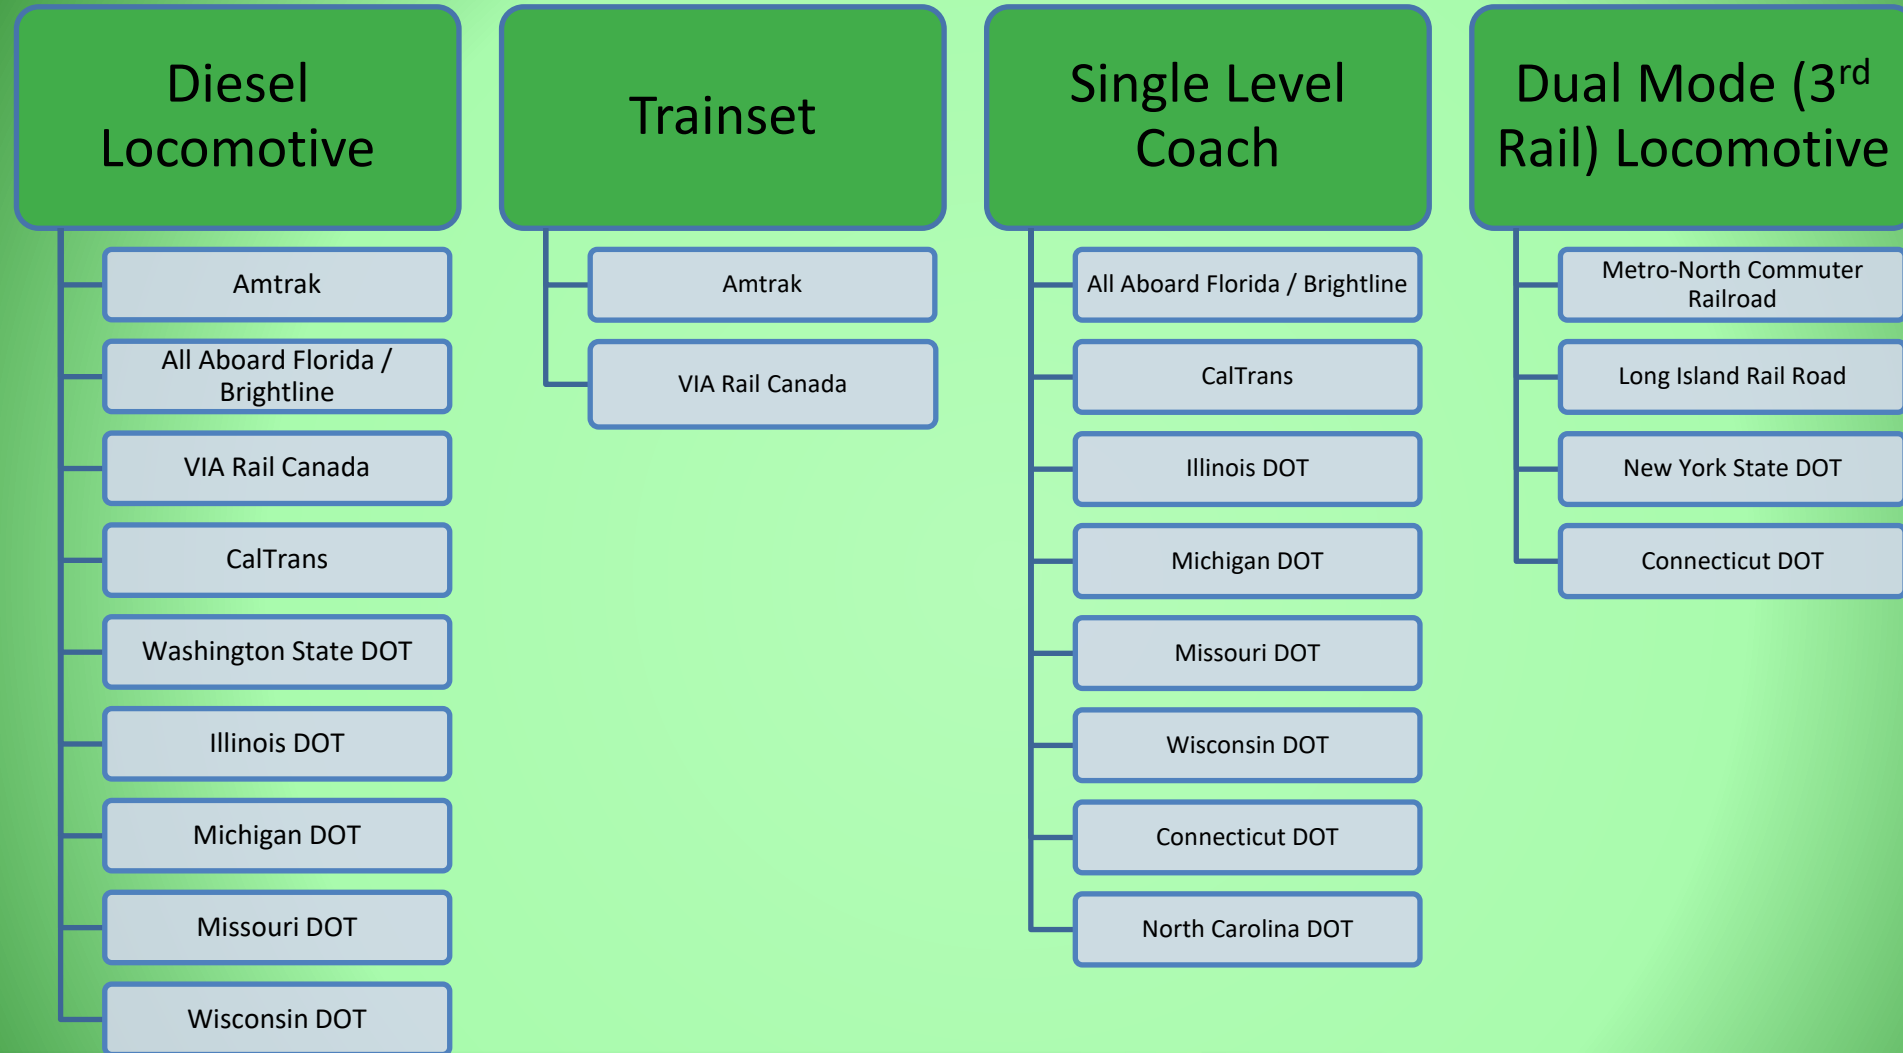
Diesel Locomotive

Amtrak

All Aboard Florida / Brightline

VIA Rail Canada

CalTrans

Washington State DOT

Illinois DOT

Michigan DOT

Missouri DOT

Wisconsin DOT

Trainset

Amtrak

VIA Rail Canada

Single Level Coach

All Aboard Florida / Brightline

CalTrans

Illinois DOT

Michigan DOT

Missouri DOT

Wisconsin DOT

Connecticut DOT

North Carolina DOT

Dual Mode ($3^{rd}$ Rail) Locomotive

Metro-North Commuter Railroad

Long Island Rail Road

New York State DOT

Connecticut DOT